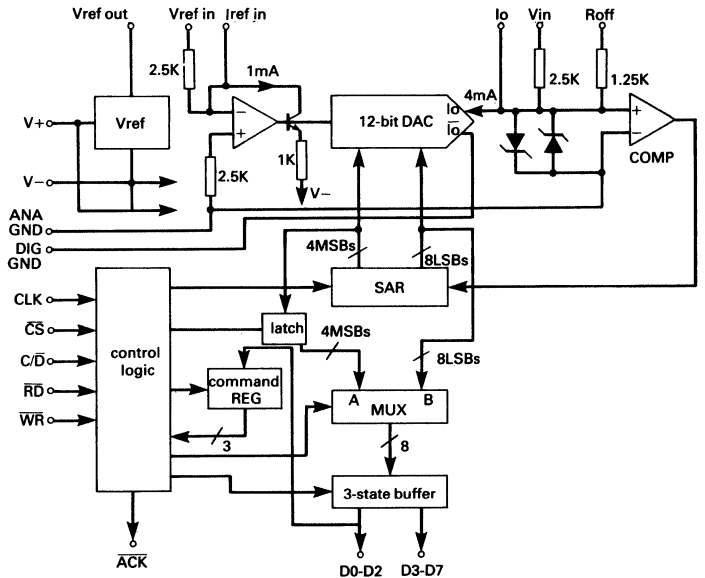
Vref out
Vref in
Iref in
Io
Vin
Roff
2.5K
1mA
4mA
2.5K
1.25K
V+
Vref
12-bit DAC
Io
$\overline{Io}$
COMP
V−
2.5K
1K
V−
ANA GND
DIG GND
4MSBs
8LSBs
SAR
CLK
$\overline{CS}$
C/$\overline{D}$
$\overline{RD}$
$\overline{WR}$
control logic
latch
4MSBs
8LSBs
command REG
A
MUX
B
3
8
3-state buffer
$\overline{ACK}$
D0-D2
D3-D7